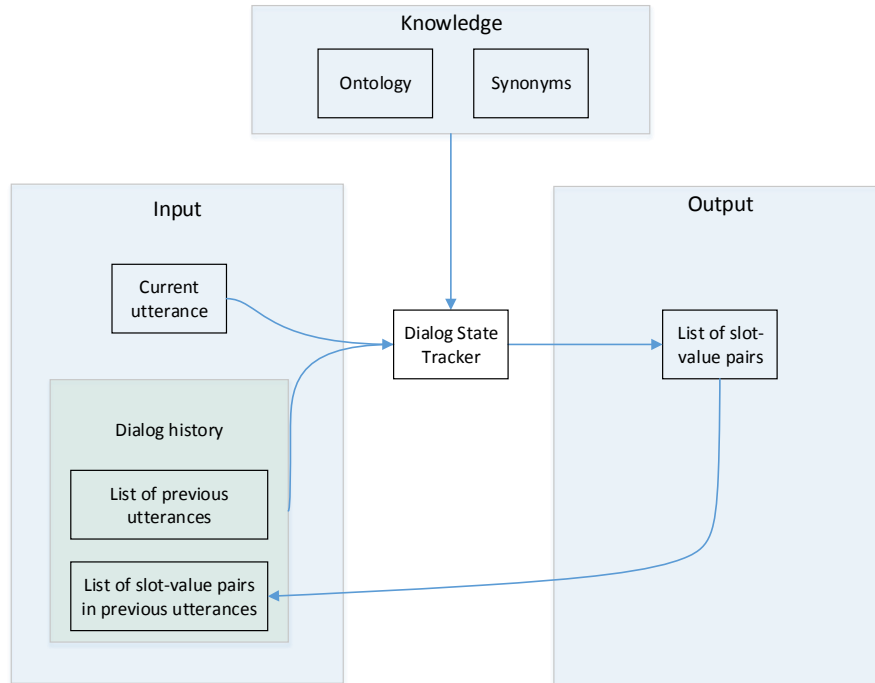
Knowledge

Ontology

Synonyms

Input

Current utterance

Dialog history

List of previous utterances

List of slot-value pairs in previous utterances

Dialog State Tracker

Output

List of slot-value pairs